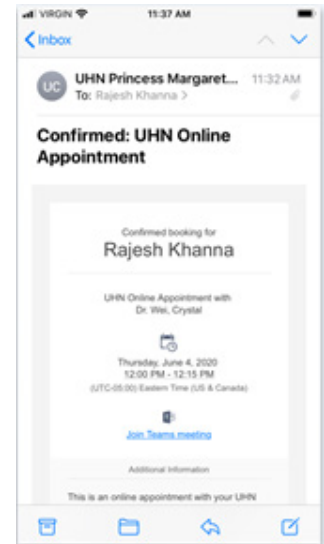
VIRGIN 11:37 AM

Inbox

UC UHN Princess Margaret... 11:32 AM
To: Rajesh Khanna >

Confirmed: UHN Online Appointment

Confirmed booking for
Rajesh Khanna

UHN Online Appointment with
Dr. Wei, Crystal

Thursday, June 4, 2020
12:00 PM - 12:15 PM
(UTC-05:00) Eastern Time (US & Canada)

Join Teams meeting

Additional Information

This is an online appointment with your UHN